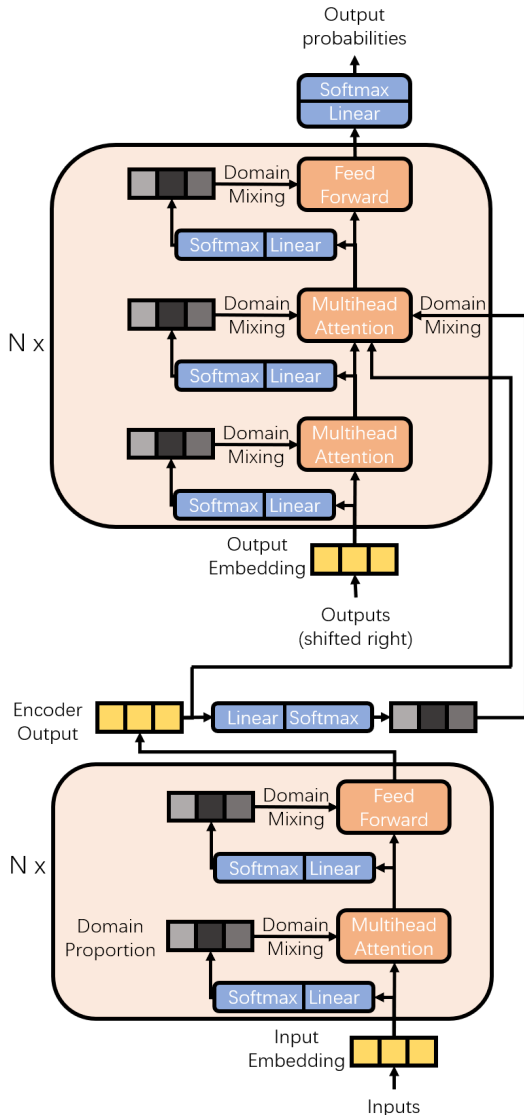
Output probabilities

Softmax
Linear

Domain Mixing
Feed Forward

Softmax
Linear

Domain Mixing
Multihead Attention
Domain Mixing

N x

Softmax
Linear

Domain Mixing
Multihead Attention

Softmax
Linear

Output Embedding

Outputs (shifted right)

Encoder Output

Linear
Softmax

Domain Mixing
Feed Forward

N x

Softmax
Linear

Domain Proportion

Domain Mixing
Multihead Attention

Softmax
Linear

Input Embedding

Inputs